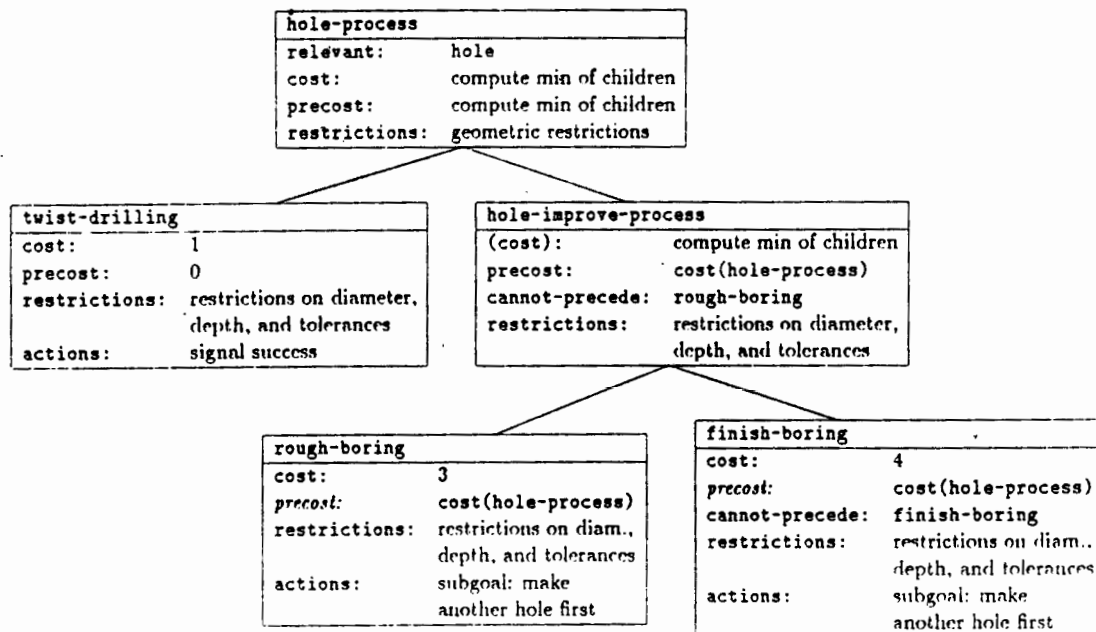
hole-process

| relevant: | hole |
|---|---|
| cost: | compute min of children |
| precost: | compute min of children |
| restrictions: | geometric restrictions |

twist-drilling

| cost: | 1 |
|---|---|
| precost: | 0 |
| restrictions: | restrictions on diameter, depth, and tolerances |
| actions: | signal success |

hole-improve-process

| (cost): | compute min of children |
|---|---|
| precost: | cost(hole-process) |
| cannot-precede: | rough-boring |
| restrictions: | restrictions on diameter, depth, and tolerances |

rough-boring

| cost: | 3 |
|---|---|
| precost: | cost(hole-process) |
| restrictions: | restrictions on diam., depth, and tolerances |
| actions: | subgoal: make another hole first |

finish-boring

| cost: | 4 |
|---|---|
| precost: | cost(hole-process) |
| cannot-precede: | finish-boring |
| restrictions: | restrictions on diam., depth, and tolerances |
| actions: | subgoal: make another hole first |